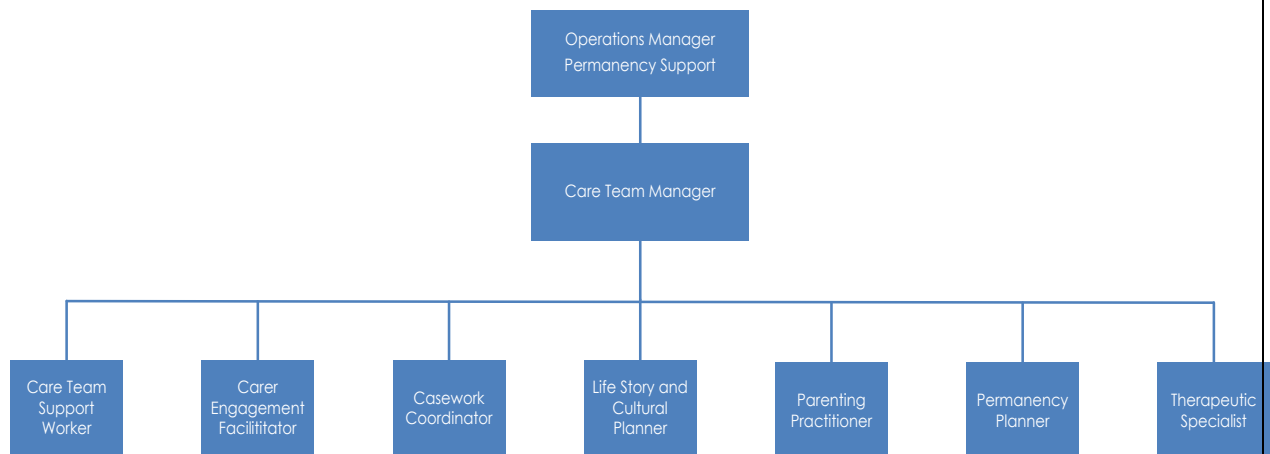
Operations Manager Permanency Support

Care Team Manager

Care Team Support Worker

Carer Engagement Facilititator

Casework Coordinator

Life Story and Cultural Planner

Parenting Practitioner

Permanency Planner

Therapeutic Specialist